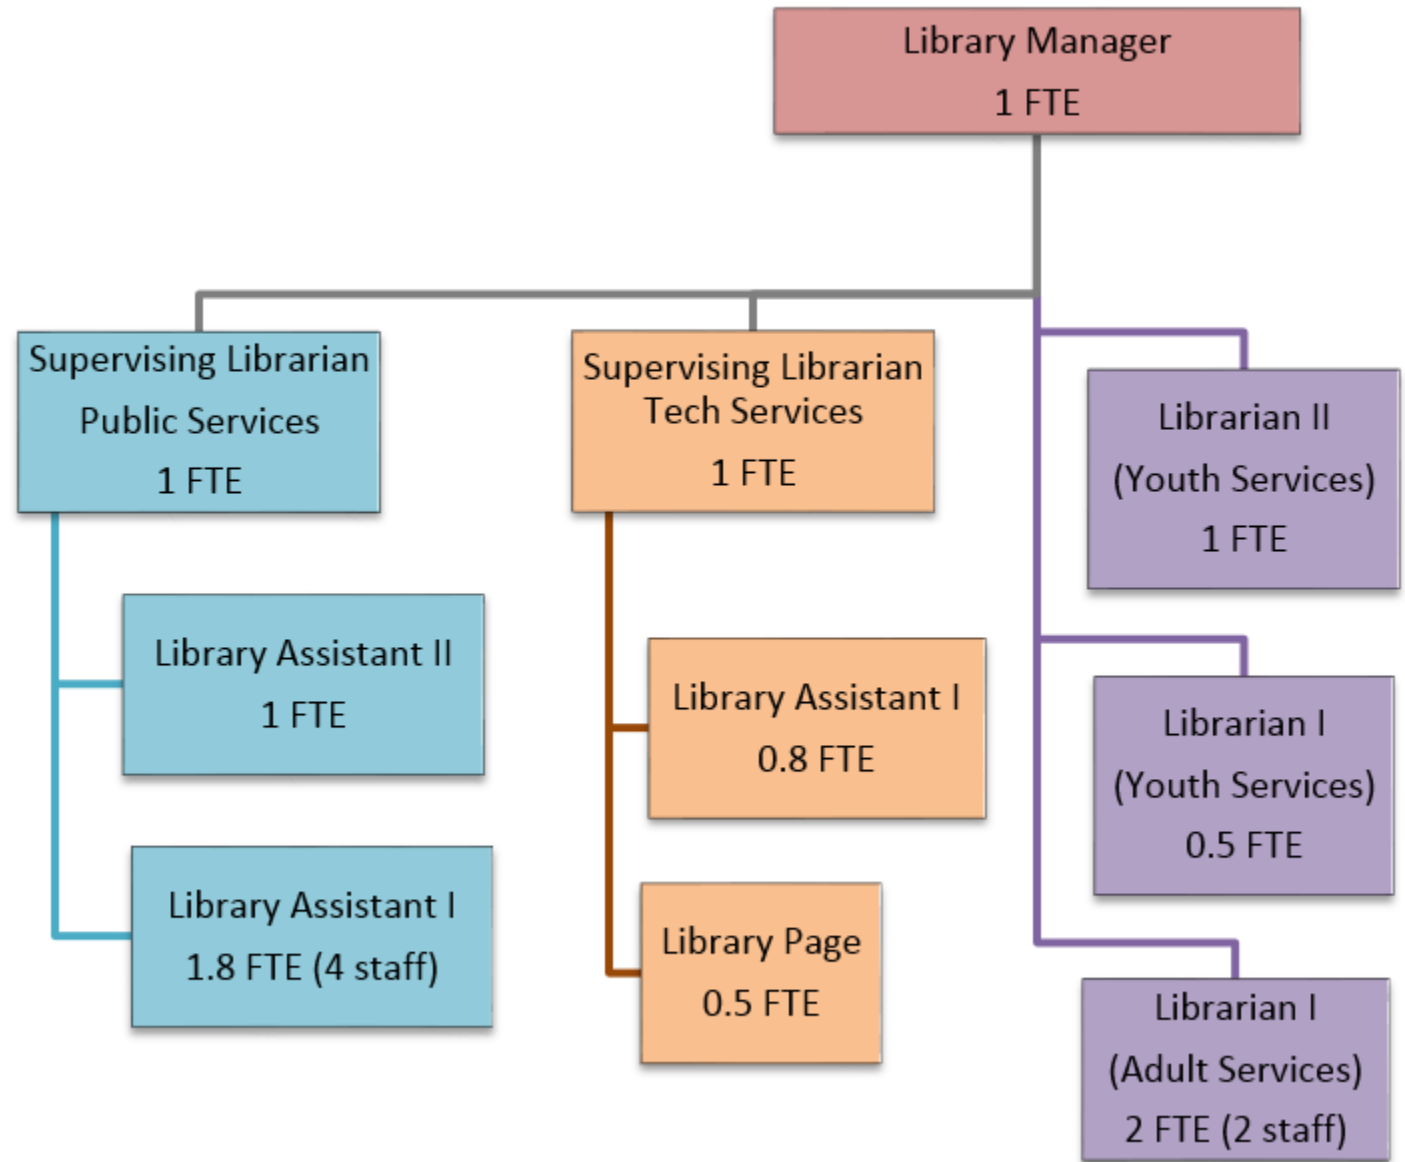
Library Manager
1 FTE

Supervising Librarian
Public Services
1 FTE

Library Assistant II
1 FTE

Library Assistant I
1.8 FTE (4 staff)

Supervising Librarian
Tech Services
1 FTE

Library Assistant I
0.8 FTE

Library Page
0.5 FTE

Librarian II
(Youth Services)
1 FTE

Librarian I
(Youth Services)
0.5 FTE

Librarian I
(Adult Services)
2 FTE (2 staff)